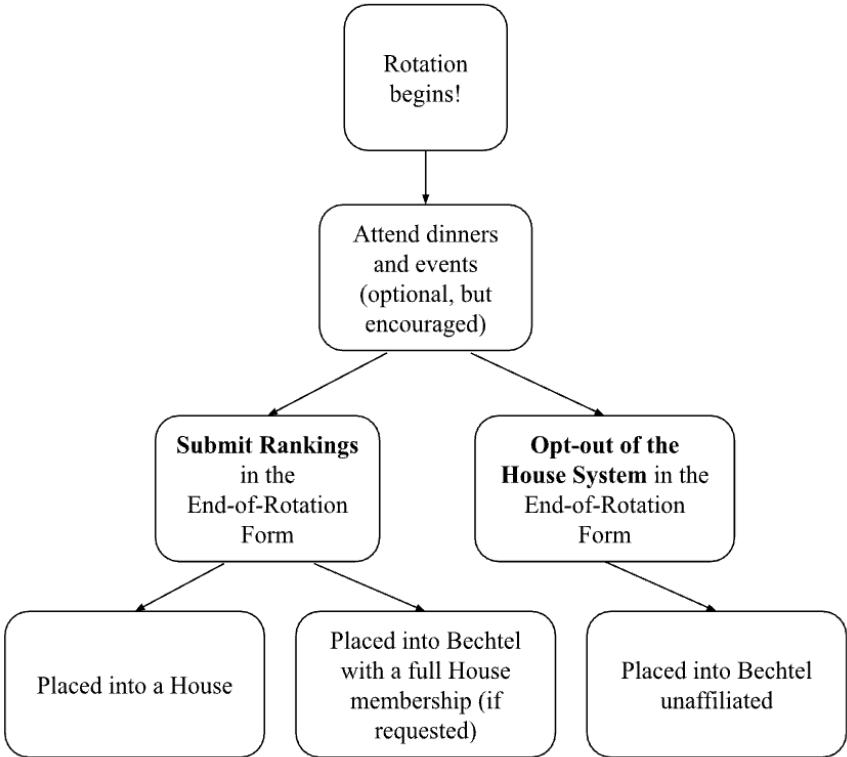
Rotation begins!

Attend dinners and events (optional, but encouraged)

**Submit Rankings** in the End-of-Rotation Form

**Opt-out of the House System** in the End-of-Rotation Form

Placed into a House

Placed into Bechtel with a full House membership (if requested)

Placed into Bechtel unaffiliated